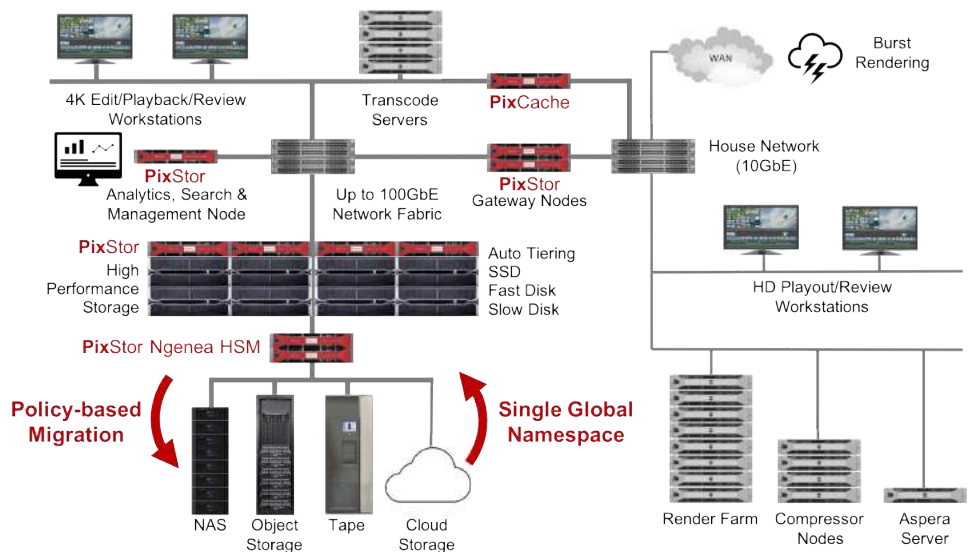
4K Edit/Playback/Review Workstations

Transcode Servers

PixCache

WAN

Burst Rendering

PixStor Analytics, Search & Management Node

Up to 100GbE Network Fabric

PixStor Gateway Nodes

House Network (10GbE)

PixStor High Performance Storage

Auto Tiering SSD Fast Disk Slow Disk

HD Playout/Review Workstations

PixStor Ngenea HSM

Policy-based Migration

Single Global Namespace

NAS

Object Storage

Tape

Cloud Storage

Render Farm

Compressor Nodes

Aspera Server